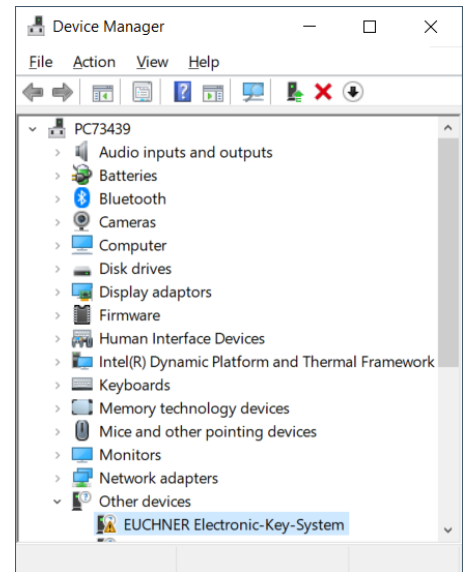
Device Manager

File Action View Help

PC73439
Audio inputs and outputs
Batteries
Bluetooth
Cameras
Computer
Disk drives
Display adaptors
Firmware
Human Interface Devices
Intel(R) Dynamic Platform and Thermal Framework
Keyboards
Memory technology devices
Mice and other pointing devices
Monitors
Network adapters
Other devices
EUCHNER Electronic-Key-System